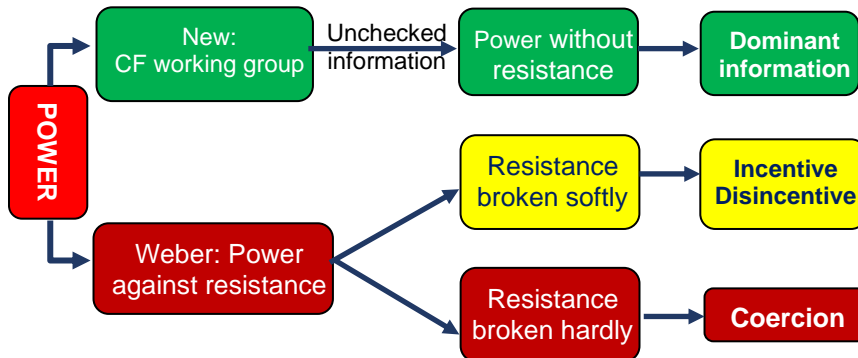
POWER

New: CF working group

Unchecked information

Power without resistance

Dominant information

Weber: Power against resistance

Resistance broken softly

Incentive Disincentive

Resistance broken hardly

Coercion